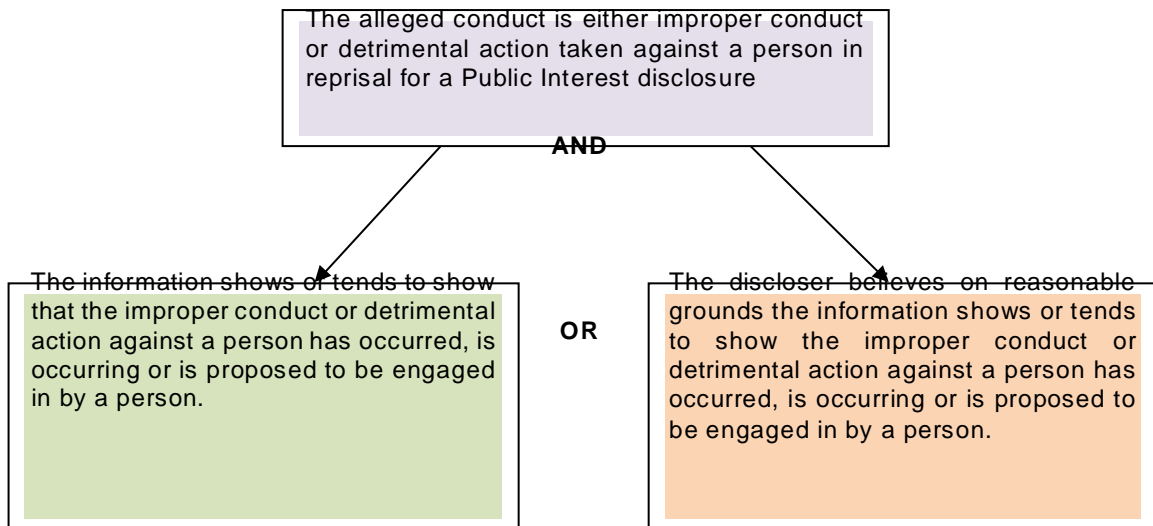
The alleged conduct is either improper conduct or detrimental action taken against a person in reprisal for a Public Interest disclosure

AND

The information shows or tends to show that the improper conduct or detrimental action against a person has occurred, is occurring or is proposed to be engaged in by a person.

OR

The discloser believes on reasonable grounds the information shows or tends to show the improper conduct or detrimental action against a person has occurred, is occurring or is proposed to be engaged in by a person.